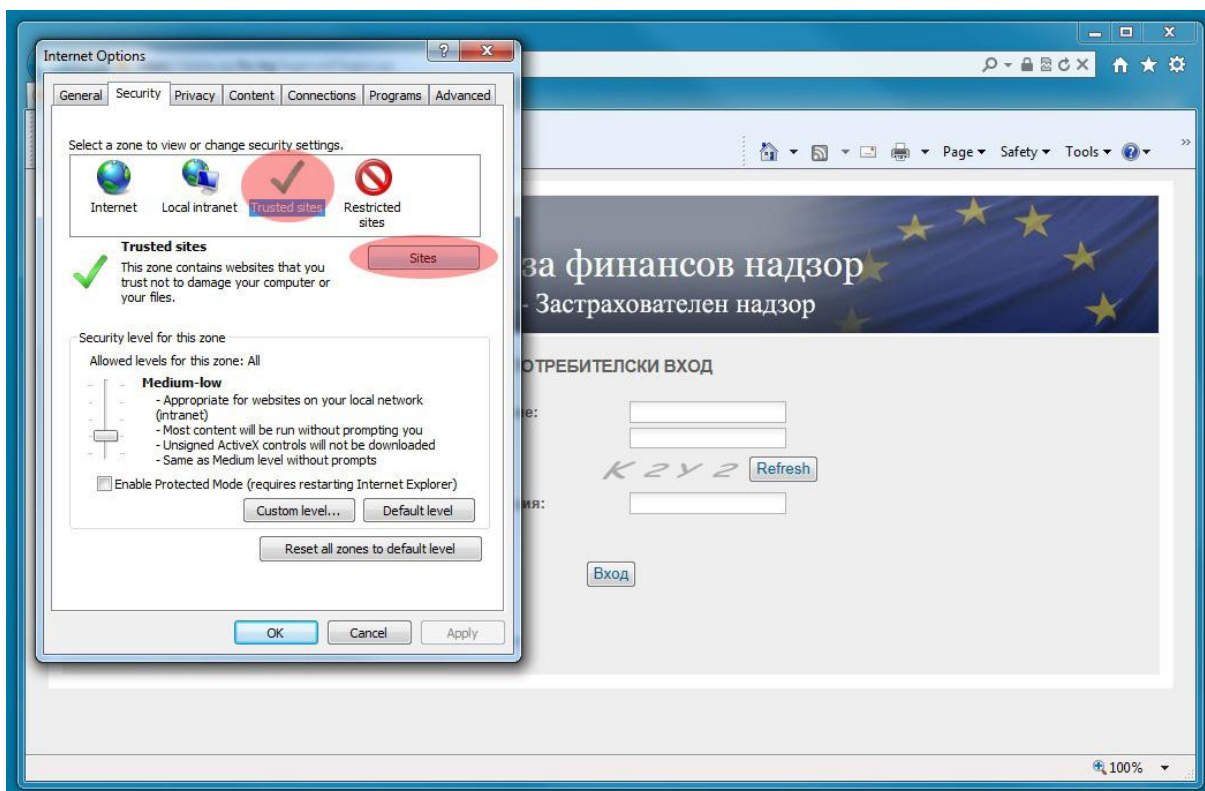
Internet Options

General | Security | Privacy | Content | Connections | Programs | Advanced

Select a zone to view or change security settings.

Internet | Local intranet | Trusted sites | Restricted sites

Trusted sites

This zone contains websites that you trust not to damage your computer or your files.

Sites

Security level for this zone

Allowed levels for this zone: All

Medium-low

- Appropriate for websites on your local network (intranet)
- Most content will be run without prompting you
- Unsigned ActiveX controls will not be downloaded
- Same as Medium level without prompts

Enable Protected Mode (requires restarting Internet Explorer)

Custom level... | Default level

Reset all zones to default level

OK | Cancel | Apply

Page ▾ Safety ▾ Tools ▾

за финансов надзор

- Застрахователен надзор

ОТРЕБИТЕЛСКИ ВХОД

е:

K2Y2 Refresh

ия:

Вход

100%